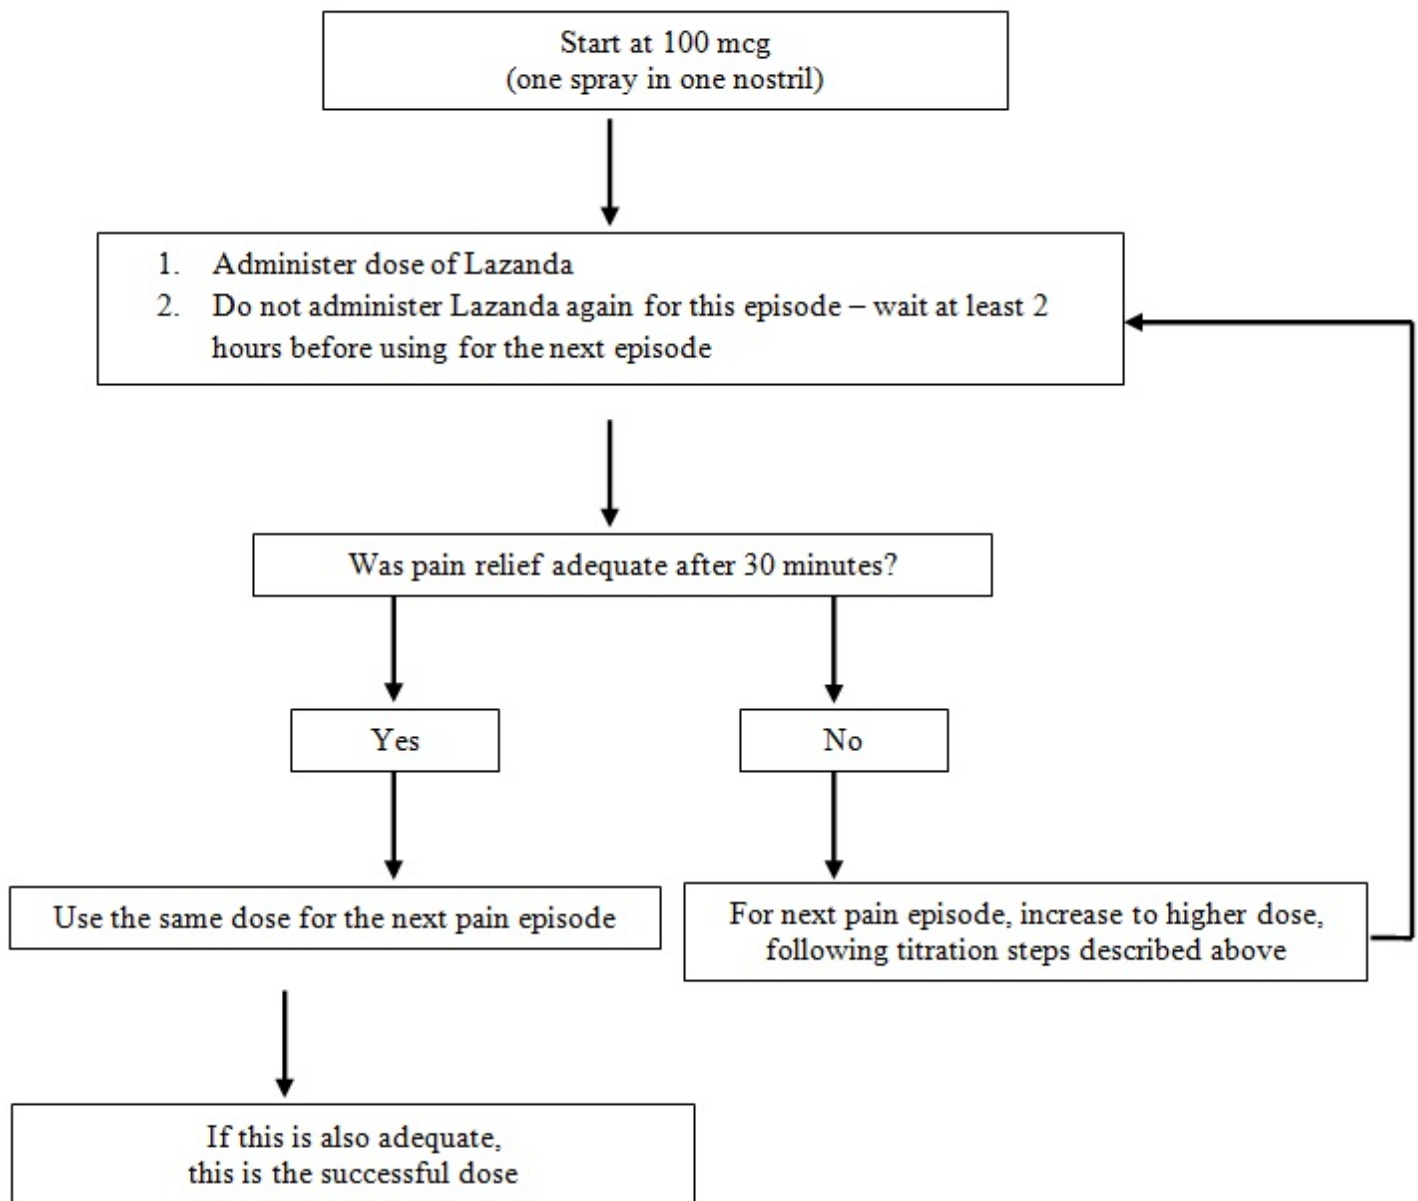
Start at 100 mcg
(one spray in one nostril)

1. Administer dose of Lazanda
2. Do not administer Lazanda again for this episode – wait at least 2 hours before using for the next episode

Was pain relief adequate after 30 minutes?

Yes

No

Use the same dose for the next pain episode

For next pain episode, increase to higher dose, following titration steps described above

If this is also adequate,
this is the successful dose